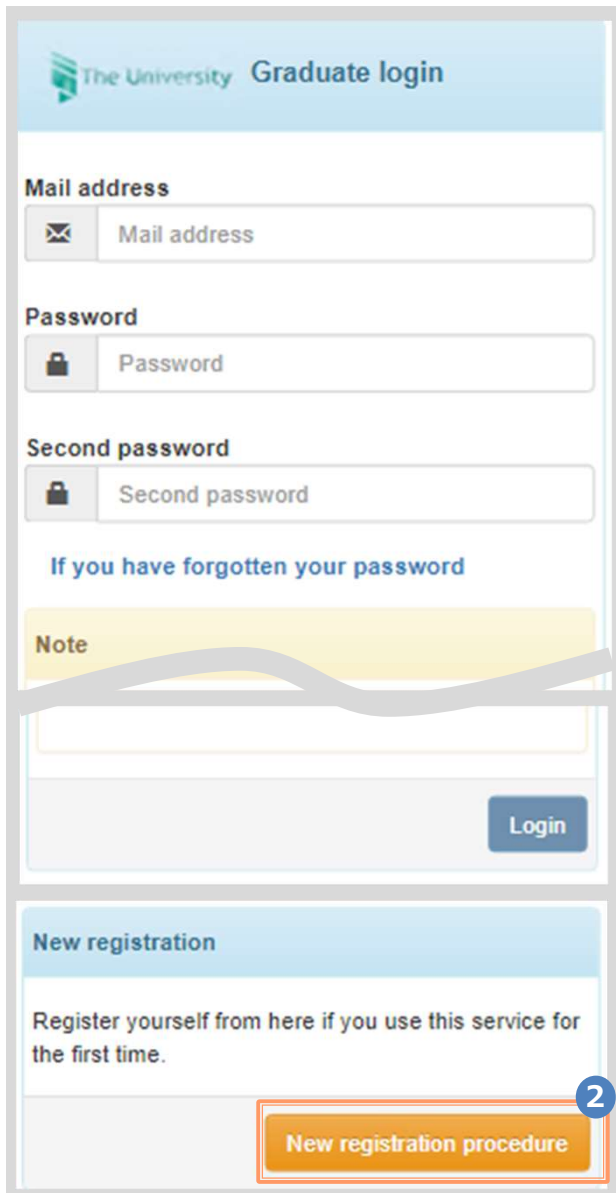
The University Graduate login

Mail address

Mail address

Password

Password

Second password

Second password

If you have forgotten your password

Note

Login

New registration

Register yourself from here if you use this service for the first time.

2

New registration procedure